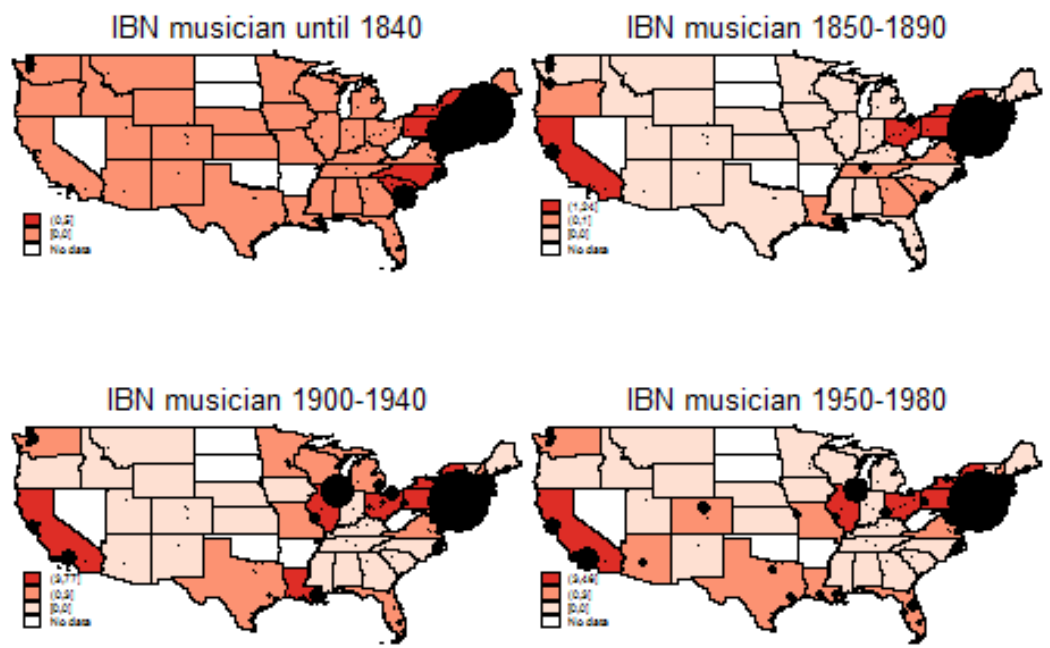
IBN musician until 1840

(0,5]
[0,0]
No data

IBN musician 1850-1890

(1,24]
(0,1]
[0,0]
No data

IBN musician 1900-1940

(3,77]
(0,3]
[0,0]
No data

IBN musician 1950-1980

(3,49]
(0,3]
[0,0]
No data